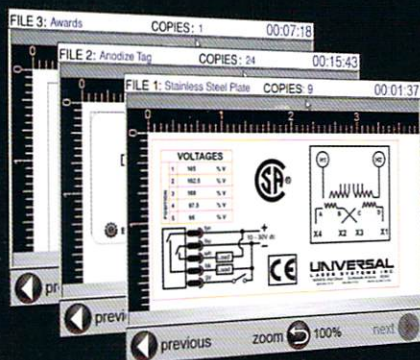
FILE 3: Awards COPIES: 1 00:07:18

FILE 2: Anodize Tag COPIES: 24 00:15:43

FILE 1: Stainless Steel Plate COPIES: 9 00:01:37

0 1 2 3

VOLTAGES

| 1 | 165 | % V |
|---|---|---|
| 2 | 182.5 | % V |
| 3 | 168 | % V |
| 4 | 97.3 | % V |
| 5 | 66 | % V |

POSITION

X4 X2 X3 X1

UNIVERSAL LASER SYSTEMS INC.

CE

previ

previ

previous

zoom 100%

next